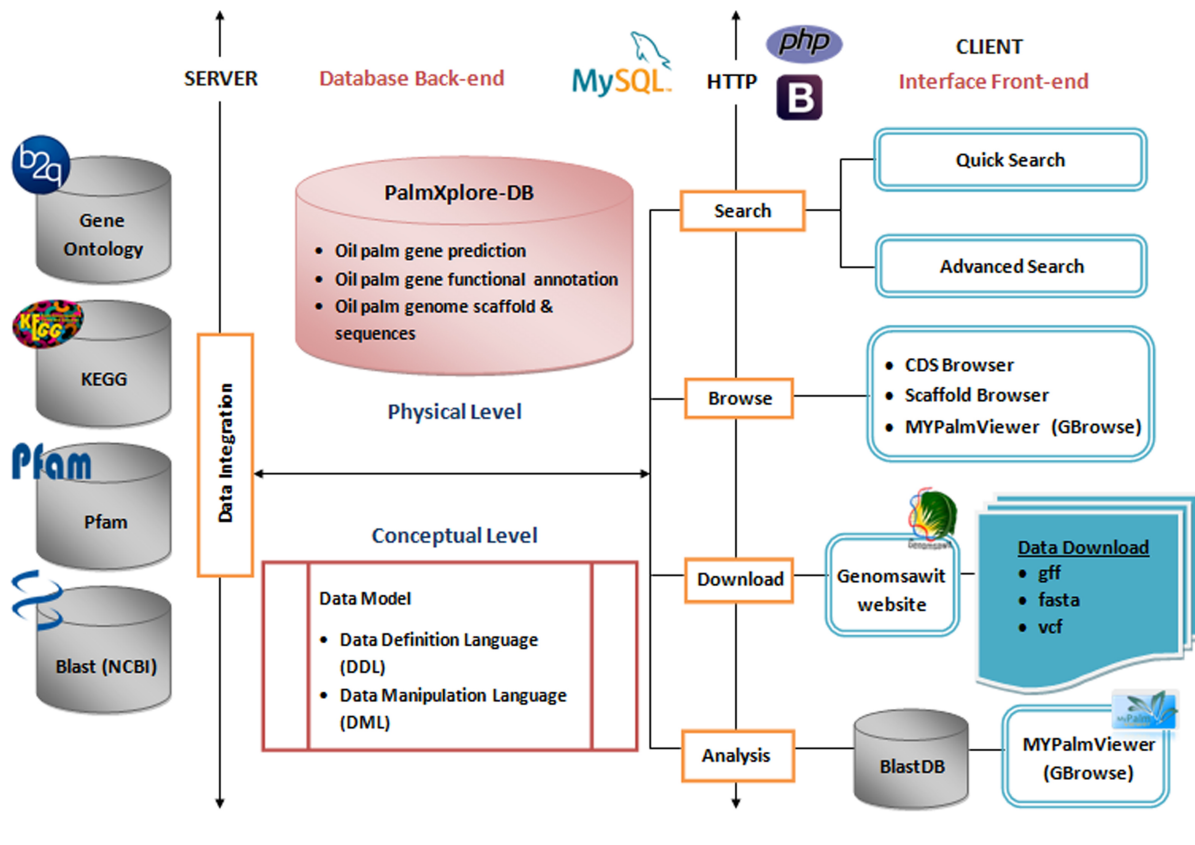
SERVER

Database Back-end

MySQL

HTTP

php

B

CLIENT

Interface Front-end

b2g

Gene Ontology

KEGG

KEGG

Pfam

Pfam

Blast (NCBI)

Data Integration

PalmXplore-DB

- Oil palm gene prediction
- Oil palm gene functional annotation
- Oil palm genome scaffold & sequences

Physical Level

Conceptual Level

Data Model

- Data Definition Language (DDL)
- Data Manipulation Language (DML)

Search

Quick Search

Advanced Search

Browse

- CDS Browser
- Scaffold Browser
- MYPalmViewer (GBrowse)

Download

Genomsawit

Genomsawit website

Data Download

- gff
- fasta
- vcf

Analysis

BlastDB

MyPalm

MYPalmViewer (GBrowse)